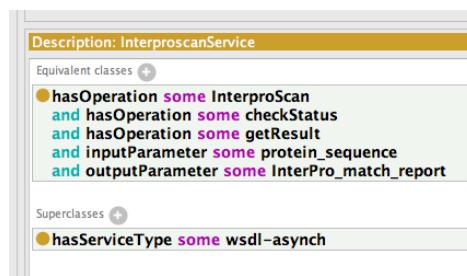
Description: InterproscanService

Equivalent classes

hasOperation some InterproScan
and hasOperation some checkStatus
and hasOperation some getResult
and inputParameter some protein_sequence
and outputParameter some InterPro_match_report

Superclasses

hasServiceType some wsdl-asynch